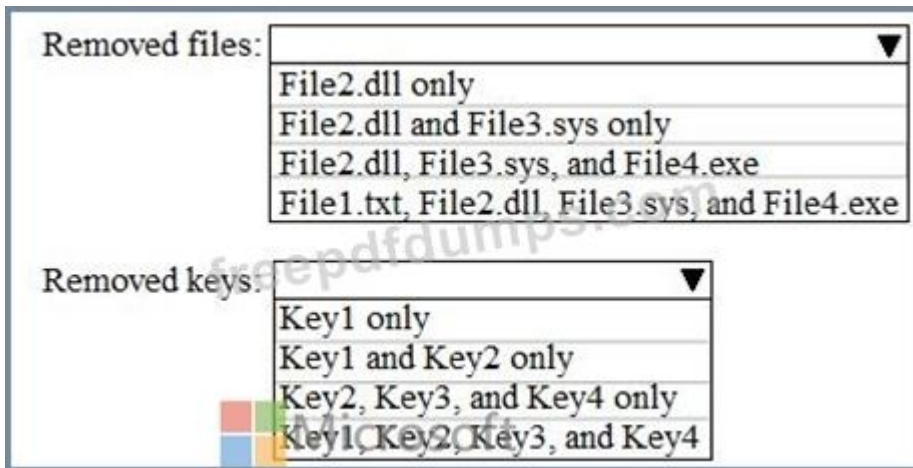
Removed files: ▼

File2.dll only
File2.dll and File3.sys only
File2.dll, File3.sys, and File4.exe
File1.txt, File2.dll, File3.sys, and File4.exe

freepdfdumps.com

Removed keys: ▼

Key1 only
Key1 and Key2 only
Key2, Key3, and Key4 only
Key1, Key2, Key3, and Key4

Microsoft